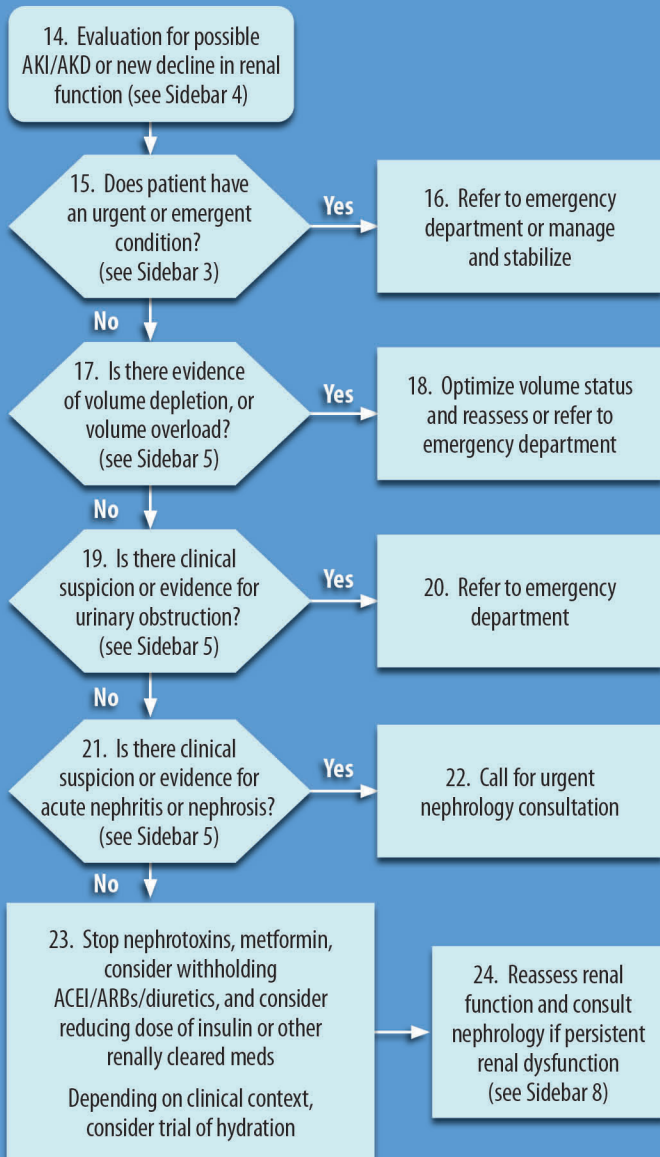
14. Evaluation for possible AKI/AKD or new decline in renal function (see Sidebar 4)

15. Does patient have an urgent or emergent condition? (see Sidebar 3)

Yes

16. Refer to emergency department or manage and stabilize

No

17. Is there evidence of volume depletion, or volume overload? (see Sidebar 5)

Yes

18. Optimize volume status and reassess or refer to emergency department

No

19. Is there clinical suspicion or evidence for urinary obstruction? (see Sidebar 5)

Yes

20. Refer to emergency department

No

21. Is there clinical suspicion or evidence for acute nephritis or nephrosis? (see Sidebar 5)

Yes

22. Call for urgent nephrology consultation

No

23. Stop nephrotoxins, metformin, consider withholding ACEI/ARBs/diuretics, and consider reducing dose of insulin or other renally cleared meds

Depending on clinical context, consider trial of hydration

24. Reassess renal function and consult nephrology if persistent renal dysfunction (see Sidebar 8)